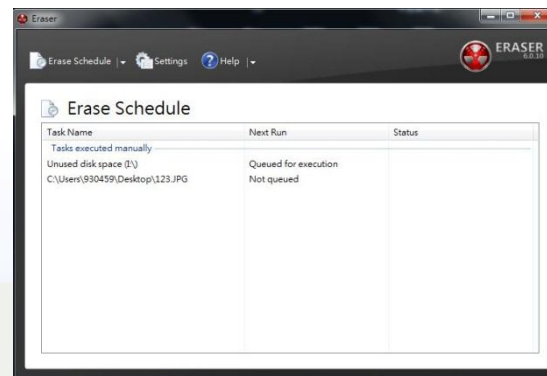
Eraser

Erase Schedule | Settings Help |

ERASER
6.0.10

Erase Schedule

| Task Name | Next Run | Status |
|---|---|---|
| Tasks executed manually | | |
| Unused disk space (I:\) | Queued for execution | |
| C:\Users\930459\Desktop\123.JPG | Not queued | |